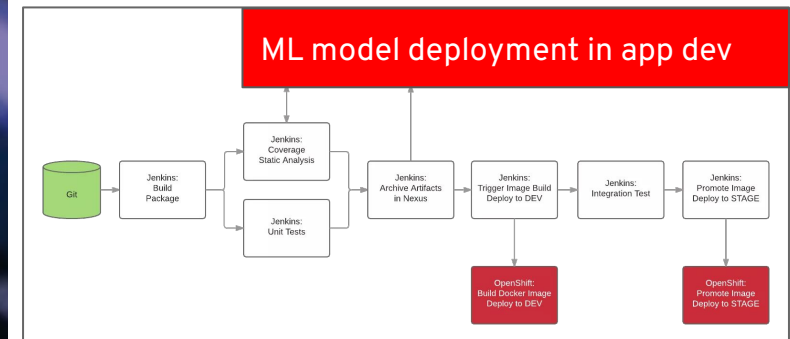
ML model deployment in app dev

Git

Jenkins: Build Package

Jenkins: Coverage Static Analysis

Jenkins: Unit Tests

Jenkins: Archive Artifacts in Nexus

Jenkins: Trigger Image Build Deploy to DEV

Jenkins: Integration Test

Jenkins: Promote Image Deploy to STAGE

OpenShift: Build Docker Image Deploy to DEV

OpenShift: Promote Image Deploy to STAGE